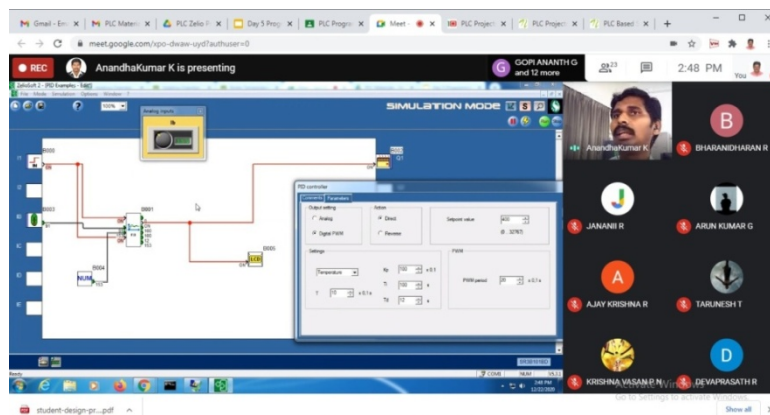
Gmail - Err | PLC Materi | PLC Zelio P | Day 5 Prog | PLC Progra | Meet - | PLC Project | PLC Project | PLC Based | +

meet.google.com/xpo-dwaw-uyd?authuser=0

REC AnandhaKumar K is presenting

GOPI ANANTH G and 12 more

23

2:48 PM

You

ZelioSoft 2 - [PID Examples - Edit]

File Mode Simulation Options Window ?

100%

Analog inputs

SIMULATION MODE

B000

B003

B001

B004

B005

Q1

PID controller

Contents Parameters

Output setting

Analog

Digital PWM

Action

Direct

Reverse

Setpoint value 400

[0 .. 32767]

Settings

Temperature

Kp 100 x 0.1

Ti 100 s

Td 0 s

T 10 x 0.1 s

PWM

PWM period 20 x 0.1 s

Ready

COMS NUM

2:48 PM 12/12/2020

AnandhaKumar K

B BHARANIDHARAN R

JANANI R

ARUN KUMAR G

A AJAY KRISHNA R

TARUNESH T

KRISHNA VASAN P N

D DEVAPRASATH R

Activate Windows Go to Settings to activate Windows.

student-design-pr....pdf

Show all